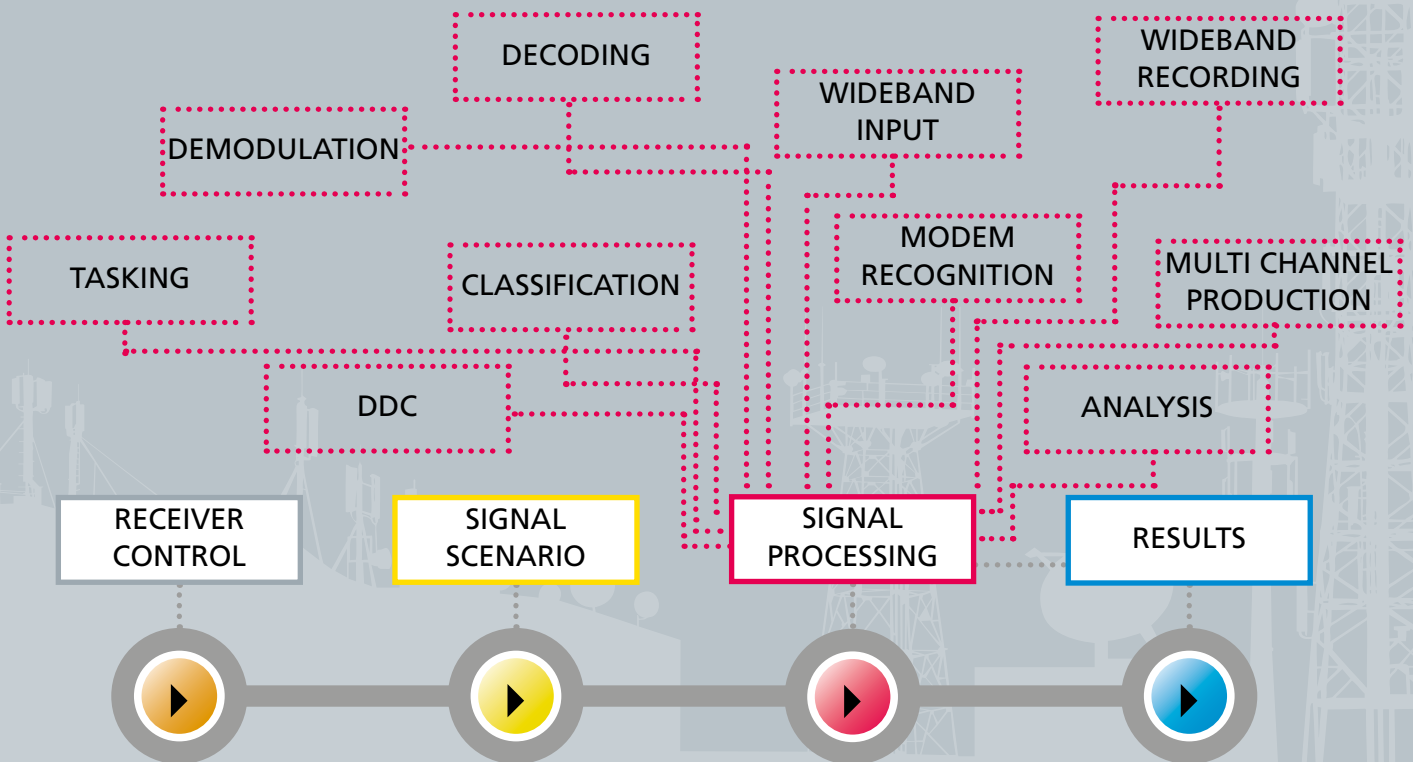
DECODING

WIDEBAND RECORDING

WIDEBAND INPUT

DEMODULATION

MODEM RECOGNITION

TASKING

CLASSIFICATION

MULTI CHANNEL PRODUCTION

DDC

ANALYSIS

RECEIVER CONTROL

SIGNAL SCENARIO

SIGNAL PROCESSING

RESULTS